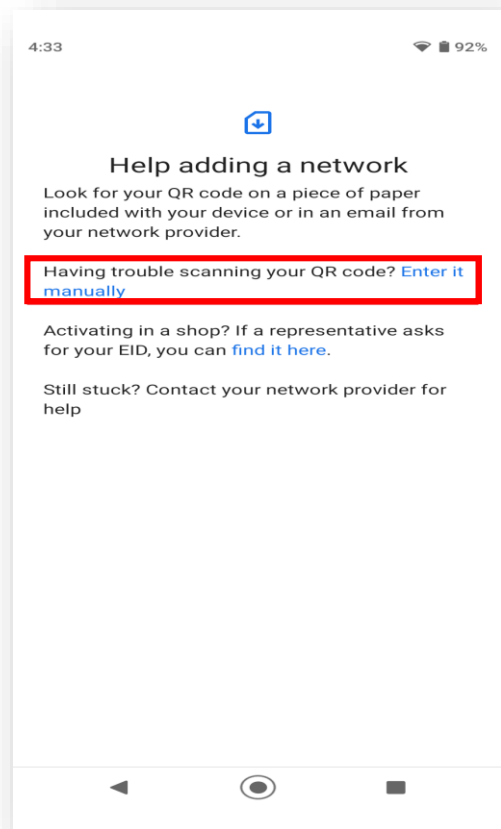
4:33

92%

Help adding a network

Look for your QR code on a piece of paper included with your device or in an email from your network provider.

Having trouble scanning your QR code? Enter it manually

Activating in a shop? If a representative asks for your EID, you can find it here.

Still stuck? Contact your network provider for help